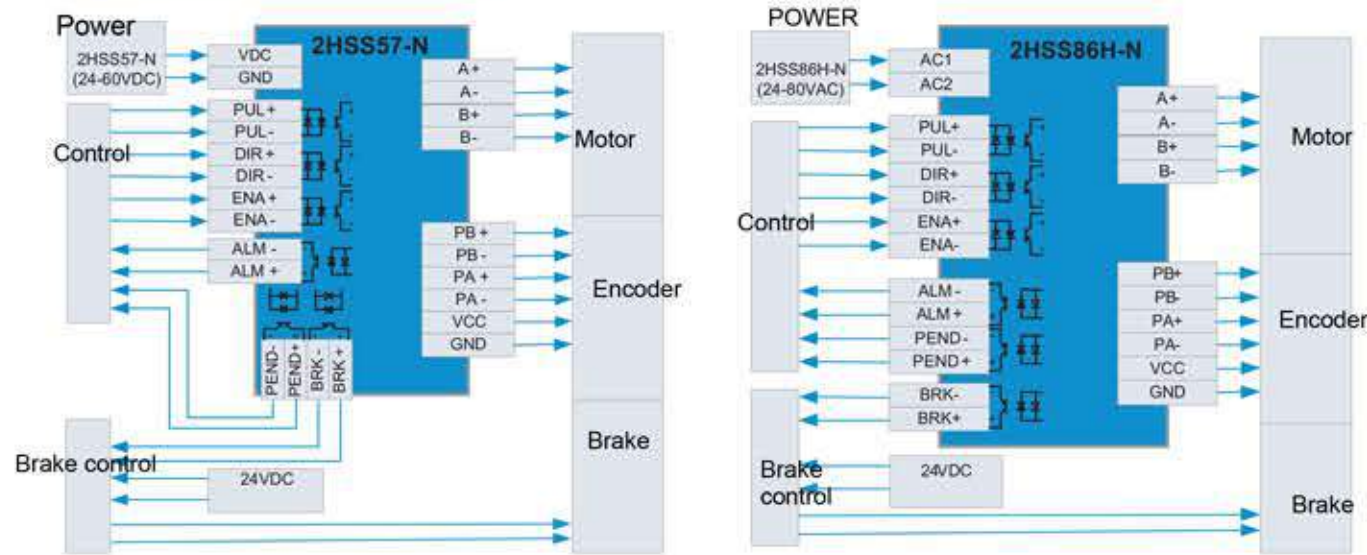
Power

2HSS57-N (24-60VDC)

VDC
GND

2HSS57-N

PUL +
PUL -
DIR +
DIR -
ENA +
ENA -
ALM -
ALM +

Control

A +
A -
B +
B -

Motor

PB +
PB -
PA +
PA -
VCC
GND

Encoder

PEND-
PEND+
BRK -
BRK +

Brake

Brake control

24VDC

POWER

2HSS86H-N (24-80VAC)

AC1
AC2

2HSS86H-N

PUL+
PUL-
DIR+
DIR-
ENA+
ENA-

Control

A+
A-
B+
B-

Motor

ALM -
ALM +
PEND-
PEND +

PB+
PB-
PA+
PA-
VCC
GND

Encoder

BRK-
BRK+

Brake control

24VDC

Brake